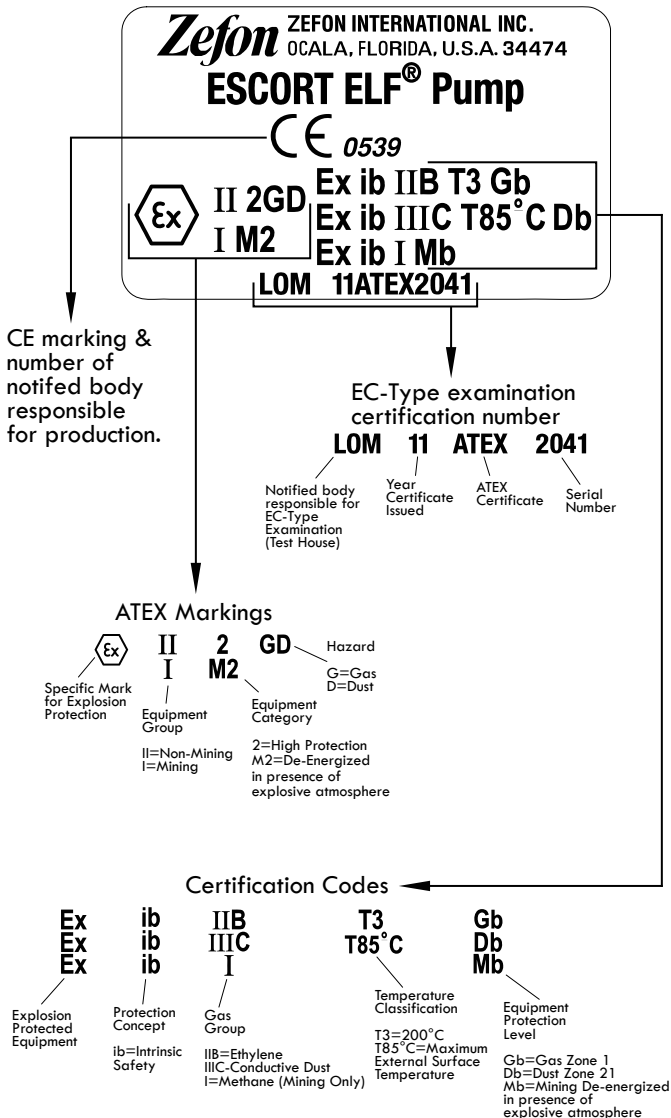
Zefon ZEFON INTERNATIONAL INC.
OCALA, FLORIDA, U.S.A. 34474

ESCORT ELF® Pump

CE 0539

Ex II 2GD
I M2

Ex ib IIB T3 Gb
Ex ib IIIC T85°C Db
Ex ib I Mb

LOM 11ATEX2041

CE marking & number of notifed body responsible for production.

EC-Type examination certification number

LOM 11 ATEX 2041

Notified body responsible for EC-Type Examination (Test House)

Year Certificate Issued

ATEX Certificate

Serial Number

ATEX Markings

Ex

Specific Mark for Explosion Protection

II
I

Equipment Group

II=Non-Mining
I=Mining

2
M2

Equipment Category

2=High Protection
M2=De-Energized in presence of explosive atmosphere

GD

Hazard

G=Gas
D=Dust

Certification Codes

Ex
Ex
Ex

Explosion Protected Equipment

ib
ib
ib

Protection Concept

ib=Intrinsic Safety

IIB
IIIC
I

Gas Group

IIB=Ethylene
IIIC-Conductive Dust
I=Methane (Mining Only)

T3
T85°C

Temperature Classification

T3=200°C
T85°C=Maximum External Surface Temperature

Gb
Db
Mb

Equipment Protection Level

Gb=Gas Zone 1
Db=Dust Zone 21
Mb=Mining De-energized in presence of explosive atmosphere